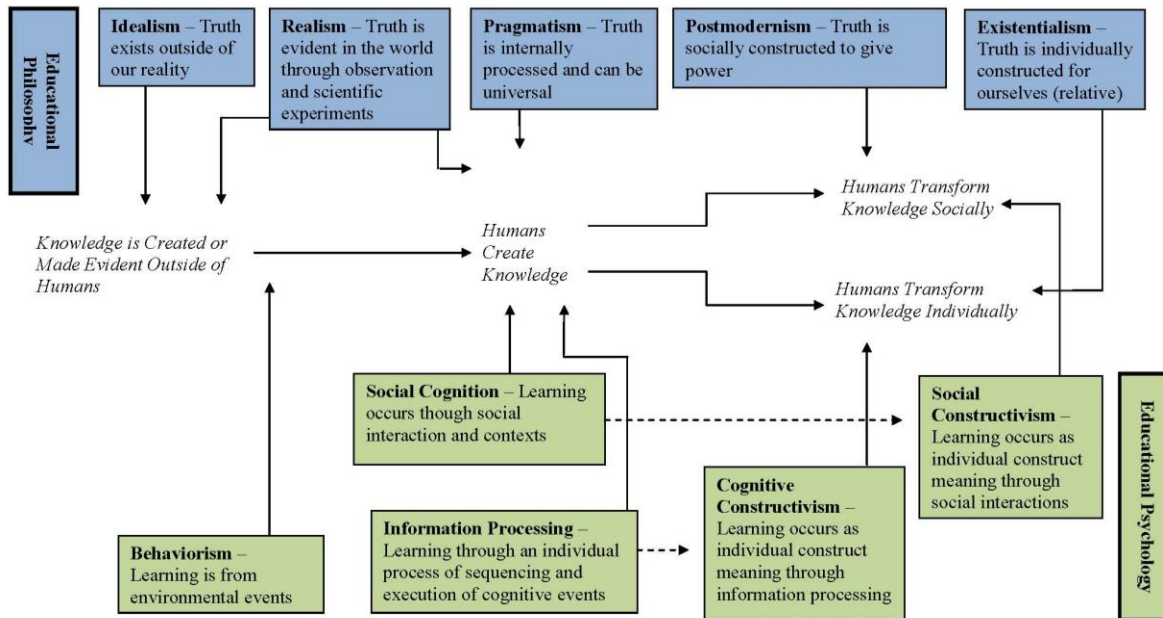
Educational Philosophy

Idealism – Truth exists outside of our reality

Realism – Truth is evident in the world through observation and scientific experiments

Pragmatism – Truth is internally processed and can be universal

Postmodernism – Truth is socially constructed to give power

Existentialism – Truth is individually constructed for ourselves (relative)

Knowledge is Created or Made Evident Outside of Humans

Humans Create Knowledge

Humans Transform Knowledge Socially

Humans Transform Knowledge Individually

Social Cognition – Learning occurs though social interaction and contexts

Social Constructivism – Learning occurs as individual construct meaning through social interactions

Cognitive Constructivism – Learning occurs as individual construct meaning through information processing

Information Processing – Learning through an individual process of sequencing and execution of cognitive events

Behaviorism – Learning is from environmental events

Educational Psychology